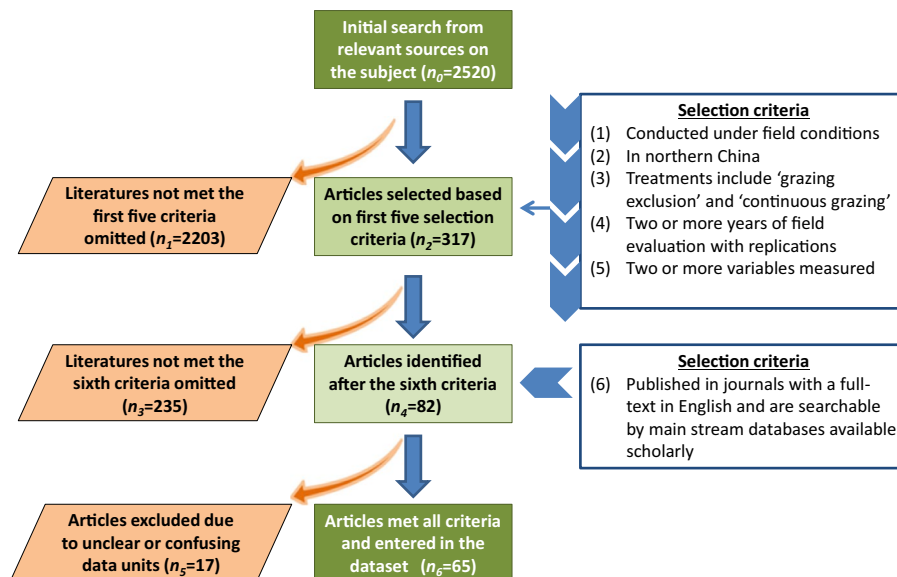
Initial search from relevant sources on the subject ($n_0$=2520)

Selection criteria
(1) Conducted under field conditions
(2) In northern China
(3) Treatments include ‘grazing exclusion’ and ‘continuous grazing’
(4) Two or more years of field evaluation with replications
(5) Two or more variables measured

Literatures not met the first five criteria omitted ($n_1$=2203)

Articles selected based on first five selection criteria ($n_2$=317)

Literatures not met the sixth criteria omitted ($n_3$=235)

Articles identified after the sixth criteria ($n_4$=82)

Selection criteria
(6) Published in journals with a full-text in English and are searchable by main stream databases available scholarly

Articles excluded due to unclear or confusing data units ($n_5$=17)

Articles met all criteria and entered in the dataset ($n_6$=65)